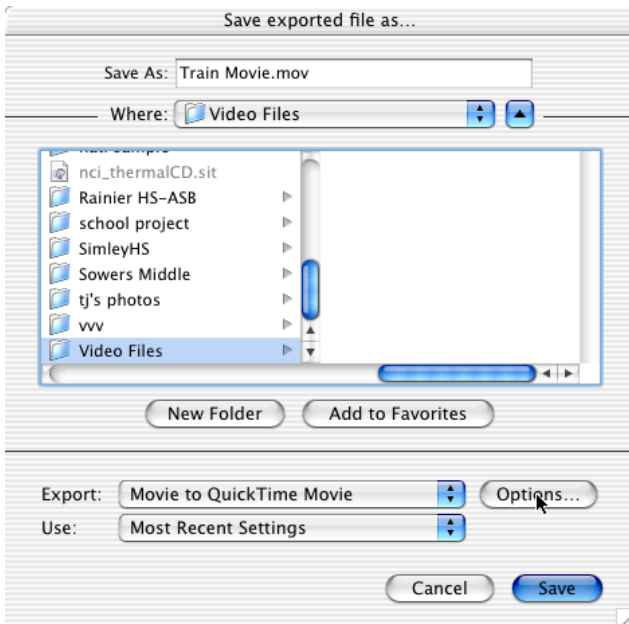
Save exported file as...

Save As: Train Movie.mov

Where: Video Files

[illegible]
nci_thermalCD.sit
Rainier HS-ASB
school project
SimleyHS
Sowers Middle
tj's photos
vvv
Video Files

New Folder
Add to Favorites

Export: Movie to QuickTime Movie
Options...
Use: Most Recent Settings

Cancel
Save